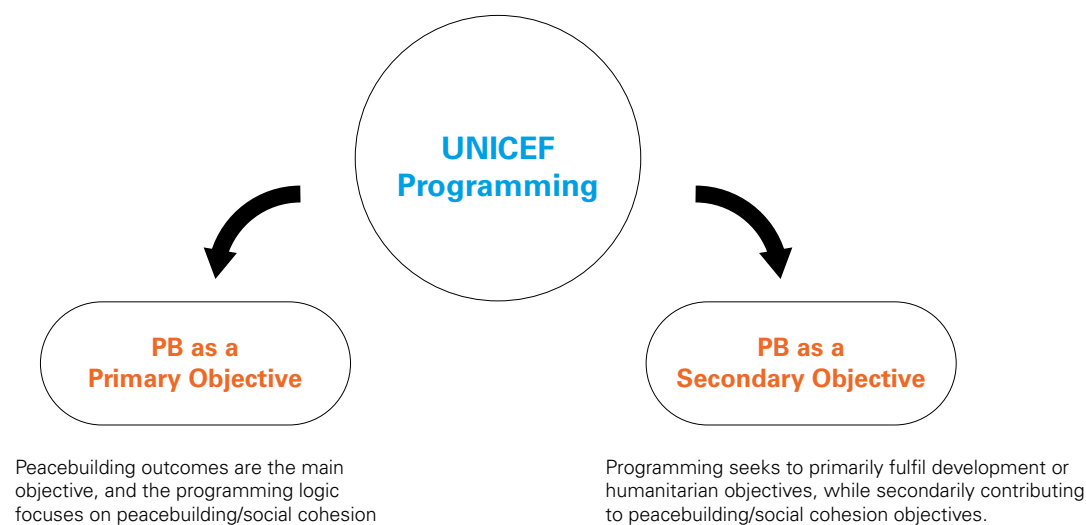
UNICEF Programming

PB as a Primary Objective

Peacebuilding outcomes are the main objective, and the programming logic focuses on peacebuilding/social cohesion

PB as a Secondary Objective

Programming seeks to primarily fulfil development or humanitarian objectives, while secondarily contributing to peacebuilding/social cohesion objectives.